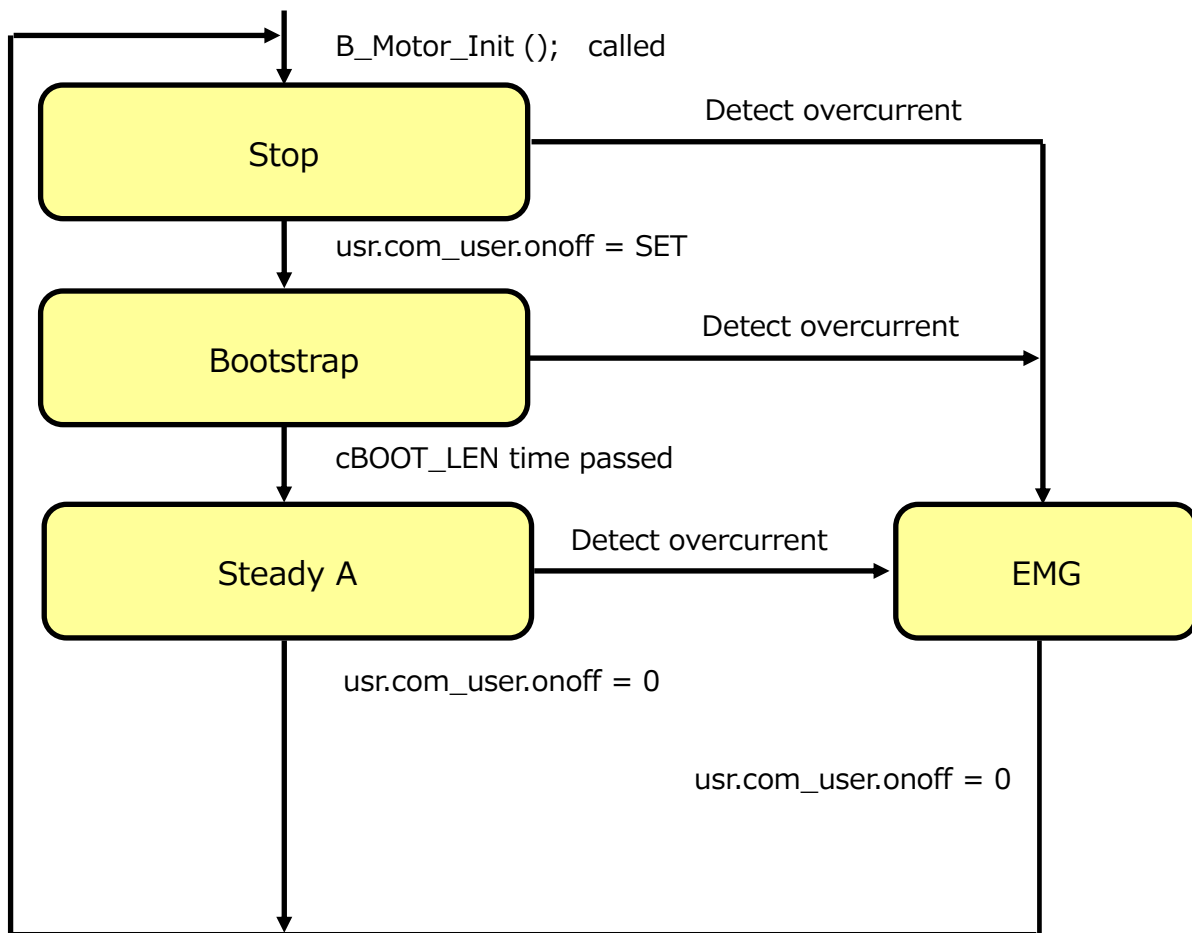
B_Motor_Init (); called

Stop

Detect overcurrent

usr.com_user.onoff = SET

Bootstrap

Detect overcurrent

cBOOT_LEN time passed

Steady A

Detect overcurrent

EMG

usr.com_user.onoff = 0

usr.com_user.onoff = 0